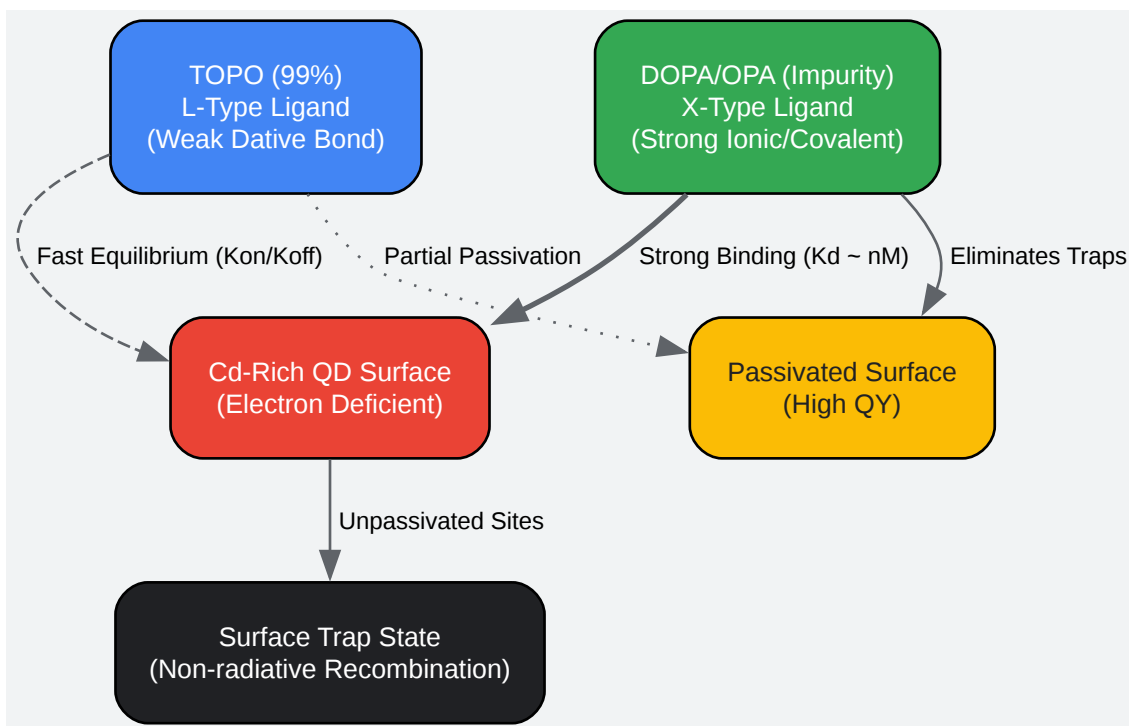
TOPO (99%)
L-Type Ligand
(Weak Dative Bond)

DOPA/OPA (Impurity)
X-Type Ligand
(Strong Ionic/Covalent)

Fast Equilibrium (Kon/Koff)

Partial Passivation

Strong Binding (Kd ~ nM)

Eliminates Traps

Cd-Rich QD Surface
(Electron Deficient)

Passivated Surface
(High QY)

Unpassivated Sites

Surface Trap State
(Non-radiative Recombination)